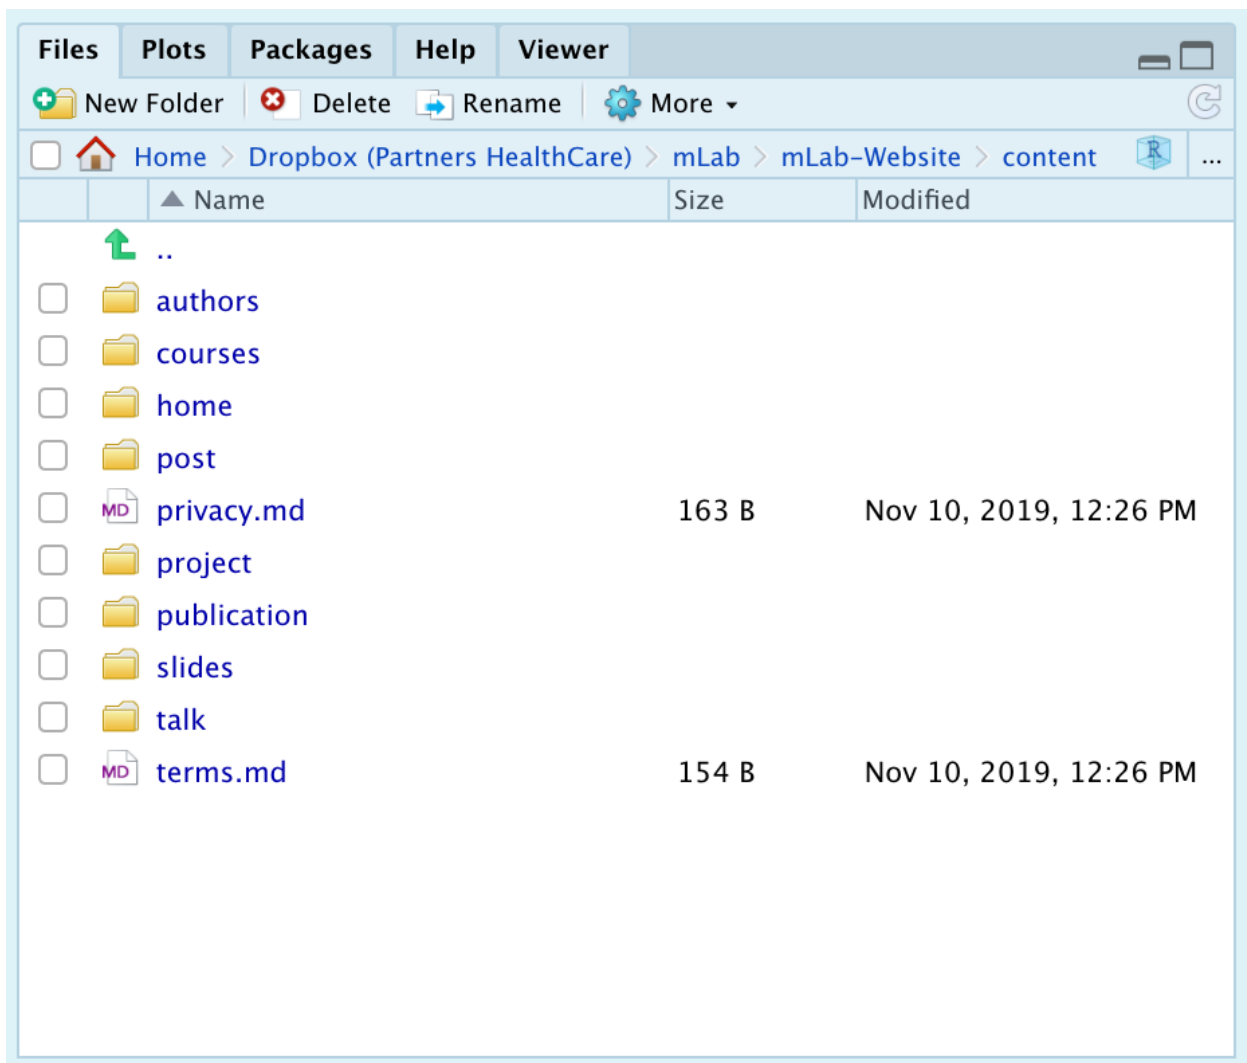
Files Plots Packages Help Viewer

New Folder Delete Rename More

Home > Dropbox (Partners HealthCare) > mLab > mLab-Website > content ...

| | Name | Size | Modified |
|---|---|---|---|
| | .. | | |
| | authors | | |
| | courses | | |
| | home | | |
| | post | | |
| MD | privacy.md | 163 B | Nov 10, 2019, 12:26 PM |
| | project | | |
| | publication | | |
| | slides | | |
| | talk | | |
| MD | terms.md | 154 B | Nov 10, 2019, 12:26 PM |